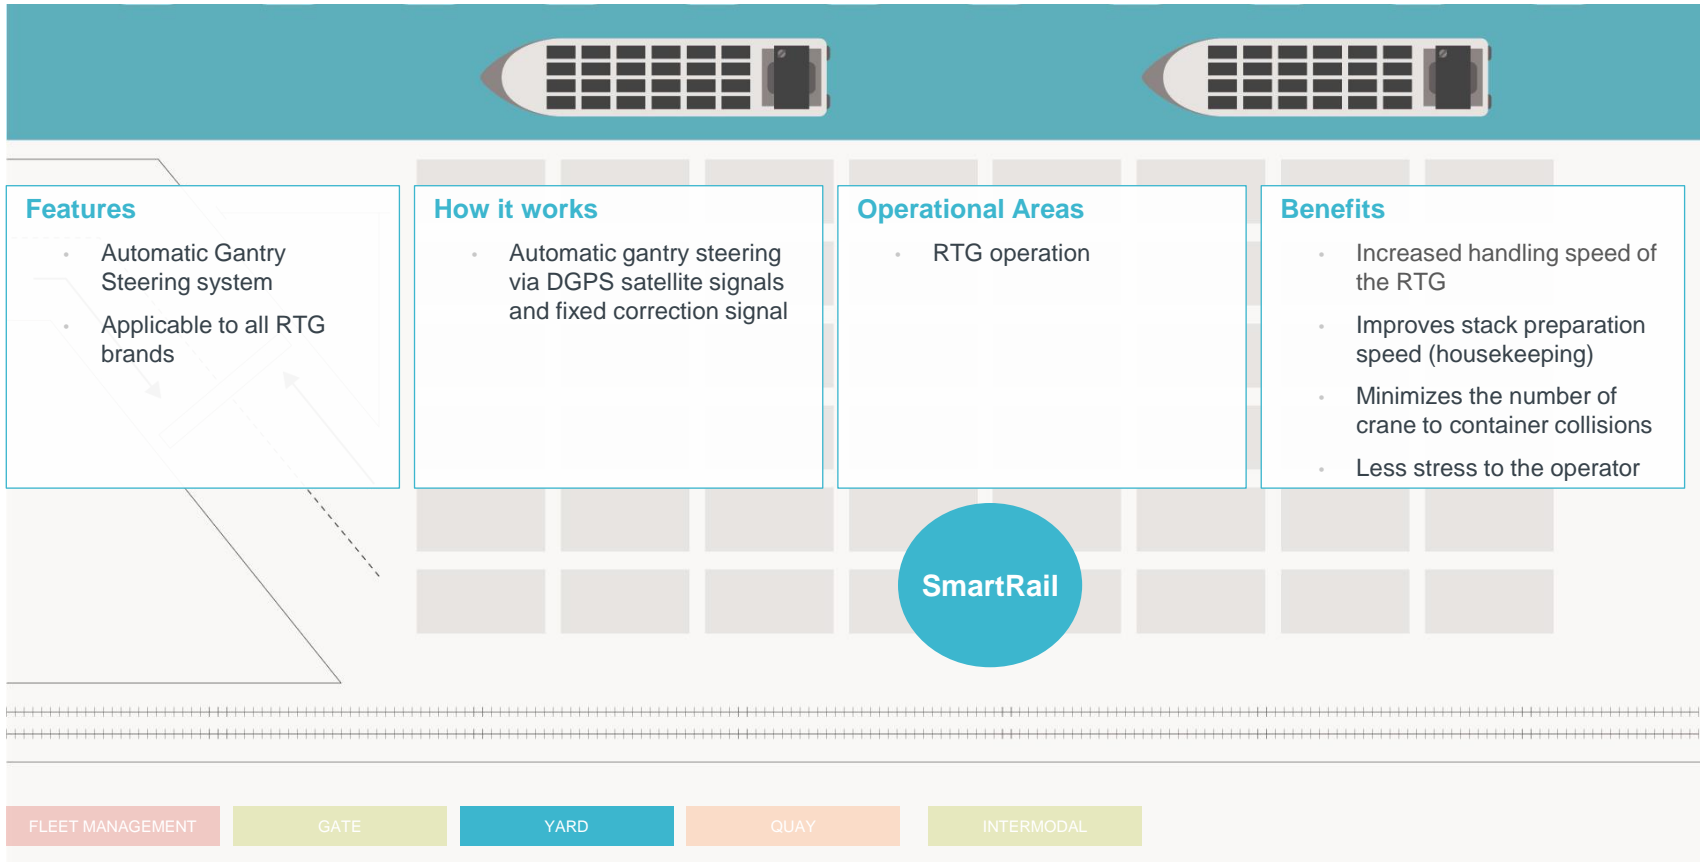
Features

- Automatic Gantry Steering system
- Applicable to all RTG brands

How it works

- Automatic gantry steering via DGPS satellite signals and fixed correction signal

Operational Areas

- RTG operation

Benefits

- Increased handling speed of the RTG
- Improves stack preparation speed (housekeeping)
- Minimizes the number of crane to container collisions
- Less stress to the operator

SmartRail

FLEET MANAGEMENT | GATE | YARD | QUAY | INTERMODAL